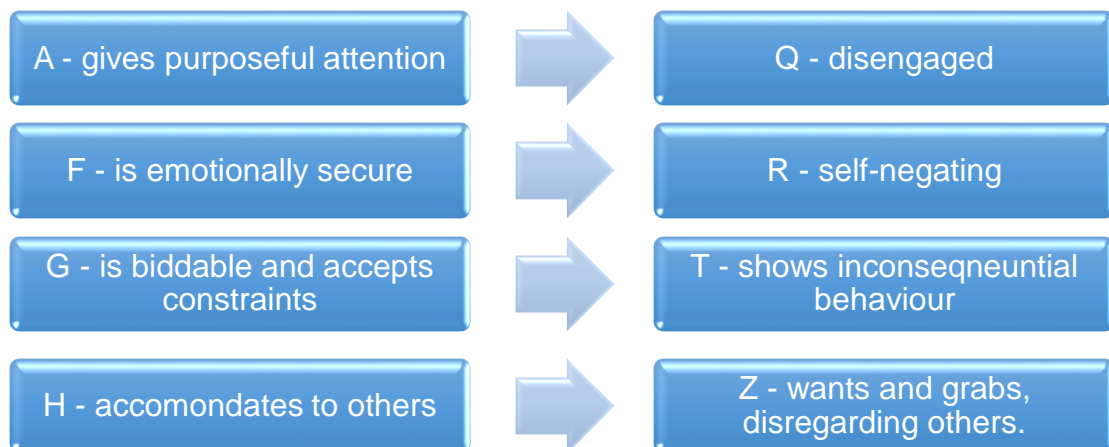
A - gives purposeful attention

Q - disengaged

F - is emotionally secure

R - self-negating

G - is biddable and accepts constraints

T - shows inconseqneuntial behaviour

H - accomondates to others

Z - wants and grabs, disregarding others.